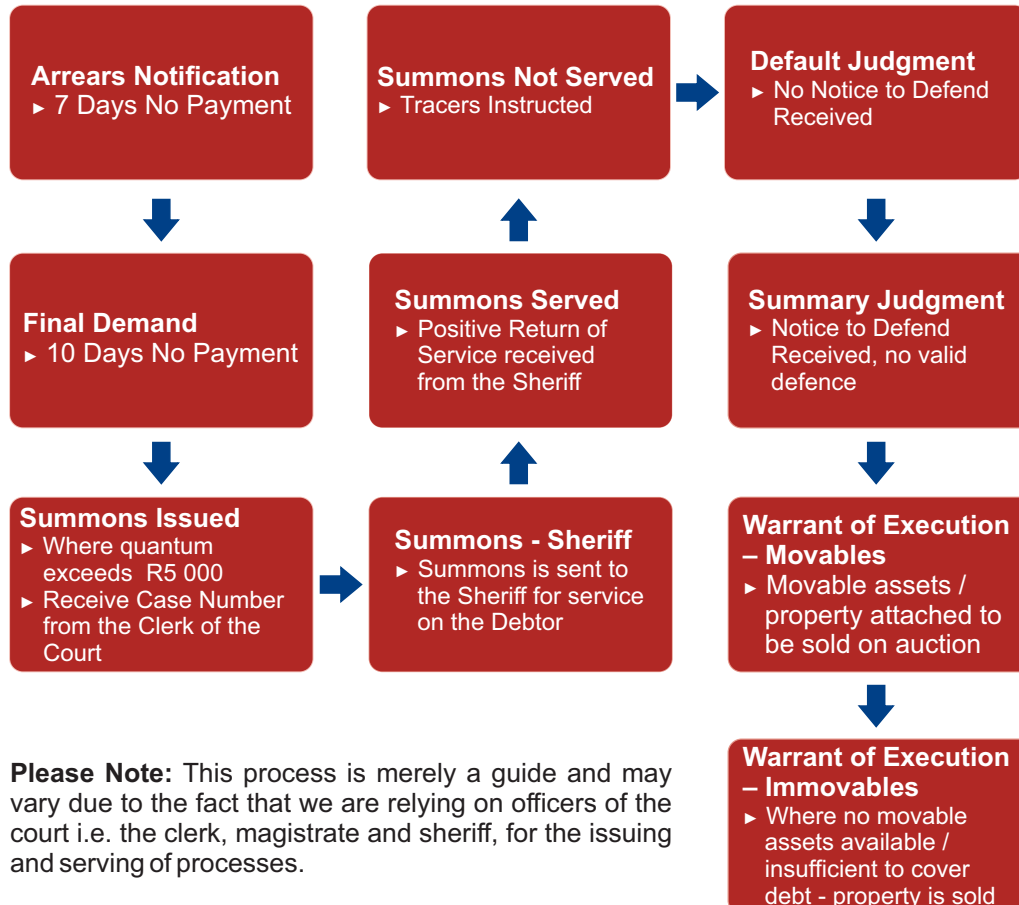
**Arrears Notification**
► 7 Days No Payment

**Final Demand**
► 10 Days No Payment

**Summons Issued**
► Where quantum exceeds R5 000
► Receive Case Number from the Clerk of the Court

**Summons - Sheriff**
► Summons is sent to the Sheriff for service on the Debtor

**Summons Served**
► Positive Return of Service received from the Sheriff

**Summons Not Served**
► Tracers Instructed

**Default Judgment**
► No Notice to Defend Received

**Summary Judgment**
► Notice to Defend Received, no valid defence

**Warrant of Execution – Movables**
► Movable assets / property attached to be sold on auction

**Warrant of Execution – Immovables**
► Where no movable assets available / insufficient to cover debt - property is sold

**Please Note:** This process is merely a guide and may vary due to the fact that we are relying on officers of the court i.e. the clerk, magistrate and sheriff, for the issuing and serving of processes.